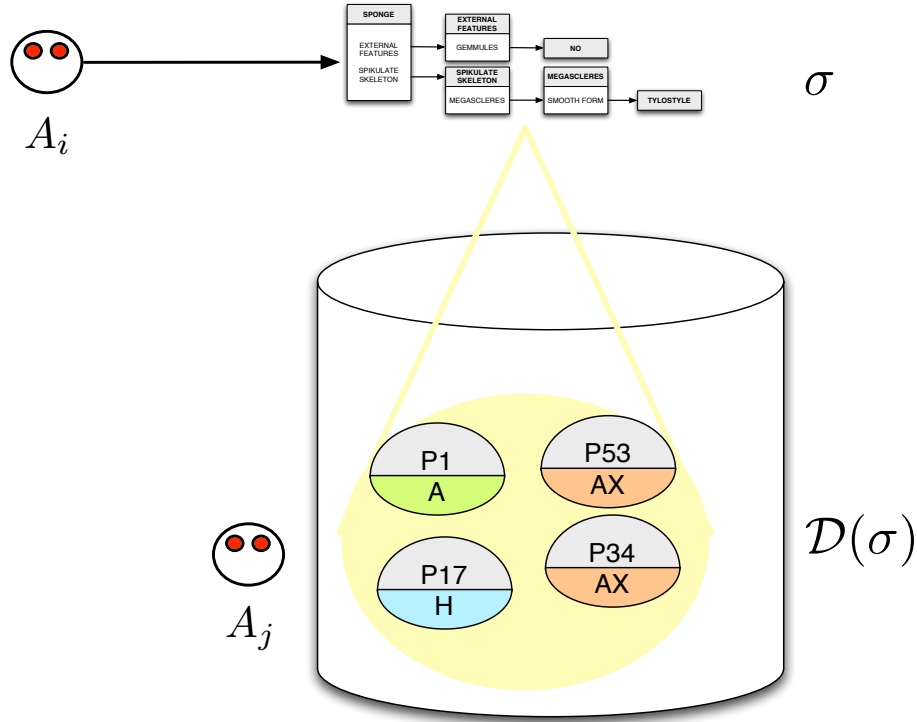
$A_i$

SPONGE
EXTERNAL FEATURES
SPIKULATE SKELETON

EXTERNAL FEATURES
GEMMULES

NO

SPIKULATE SKELETON
MEGASCLERES

MEGASCLERES
SMOOTH FORM

TYLOSTYLE

$\sigma$

P1
A

P53
AX

P17
H

P34
AX

$A_j$

$\mathcal{D}(\sigma)$